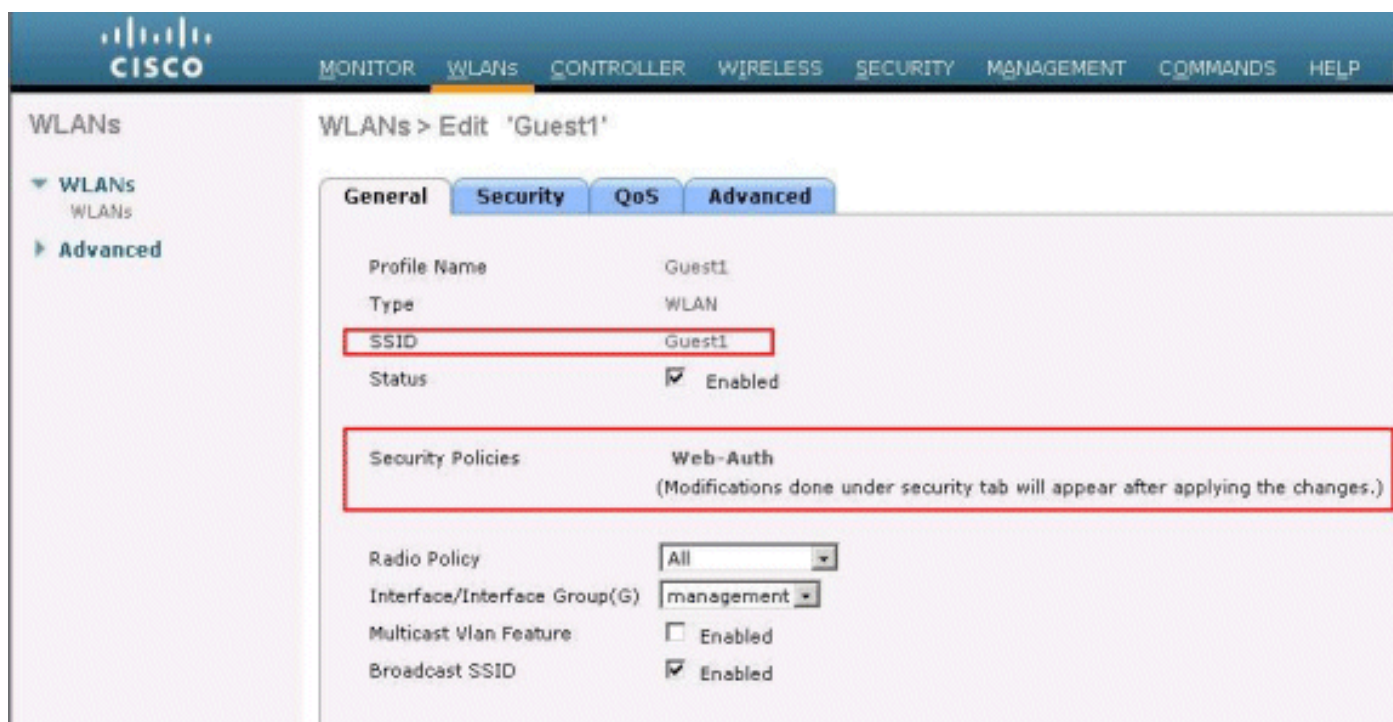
cisco

MONITOR WLANs CONTROLLER WIRELESS SECURITY MANAGEMENT COMMANDS HELP

WLANs

WLANs
WLANs

Advanced

WLANs > Edit 'Guest1'

General Security QoS Advanced

Profile Name Guest1
Type WLAN
SSID Guest1
Status Enabled

Security Policies Web-Auth
(Modifications done under security tab will appear after applying the changes.)

Radio Policy All
Interface/Interface Group(G) management
Multicast Vlan Feature Enabled
Broadcast SSID Enabled